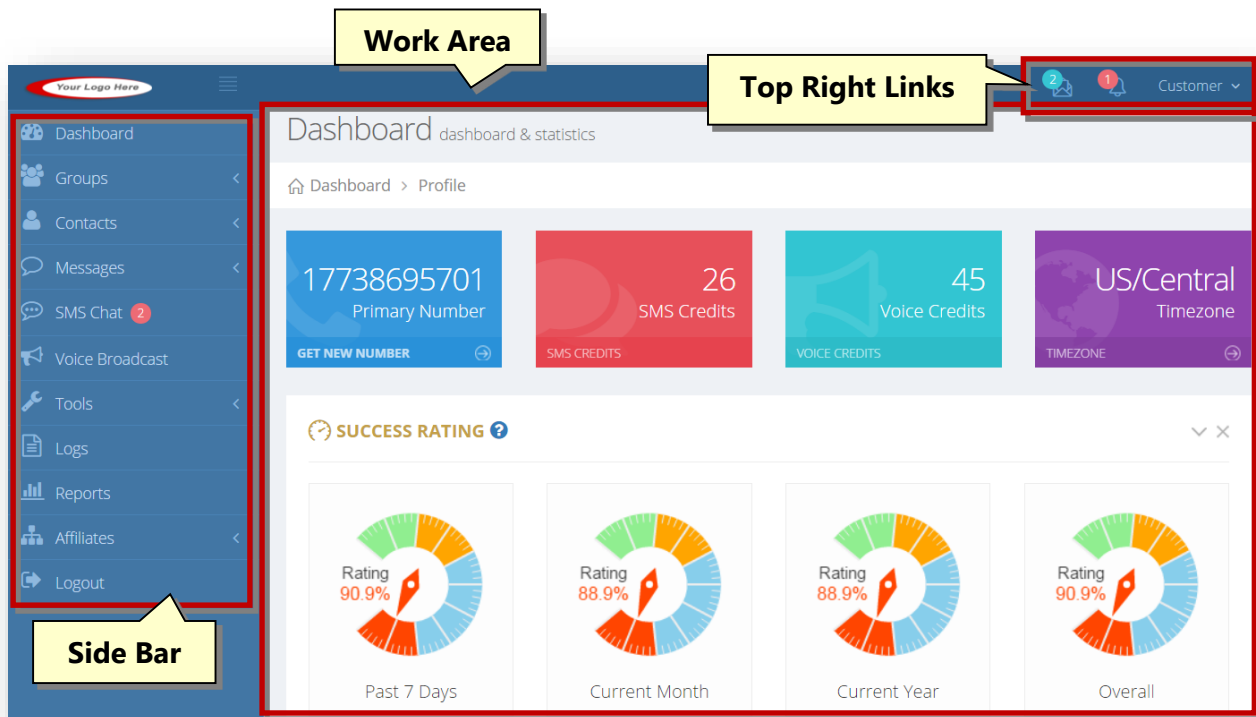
Work Area

Your Logo Here

Top Right Links

2 1 Customer

Dashboard
Groups
Contacts
Messages
SMS Chat 2
Voice Broadcast
Tools
Logs
Reports
Affiliates
Logout

Side Bar

Dashboard dashboard & statistics

Dashboard > Profile

17738695701
Primary Number
GET NEW NUMBER

26
SMS Credits
SMS CREDITS

45
Voice Credits
VOICE CREDITS

US/Central
Timezone
TIMEZONE

SUCCESS RATING

Rating
90.9%
Past 7 Days

Rating
88.9%
Current Month

Rating
88.9%
Current Year

Rating
90.9%
Overall